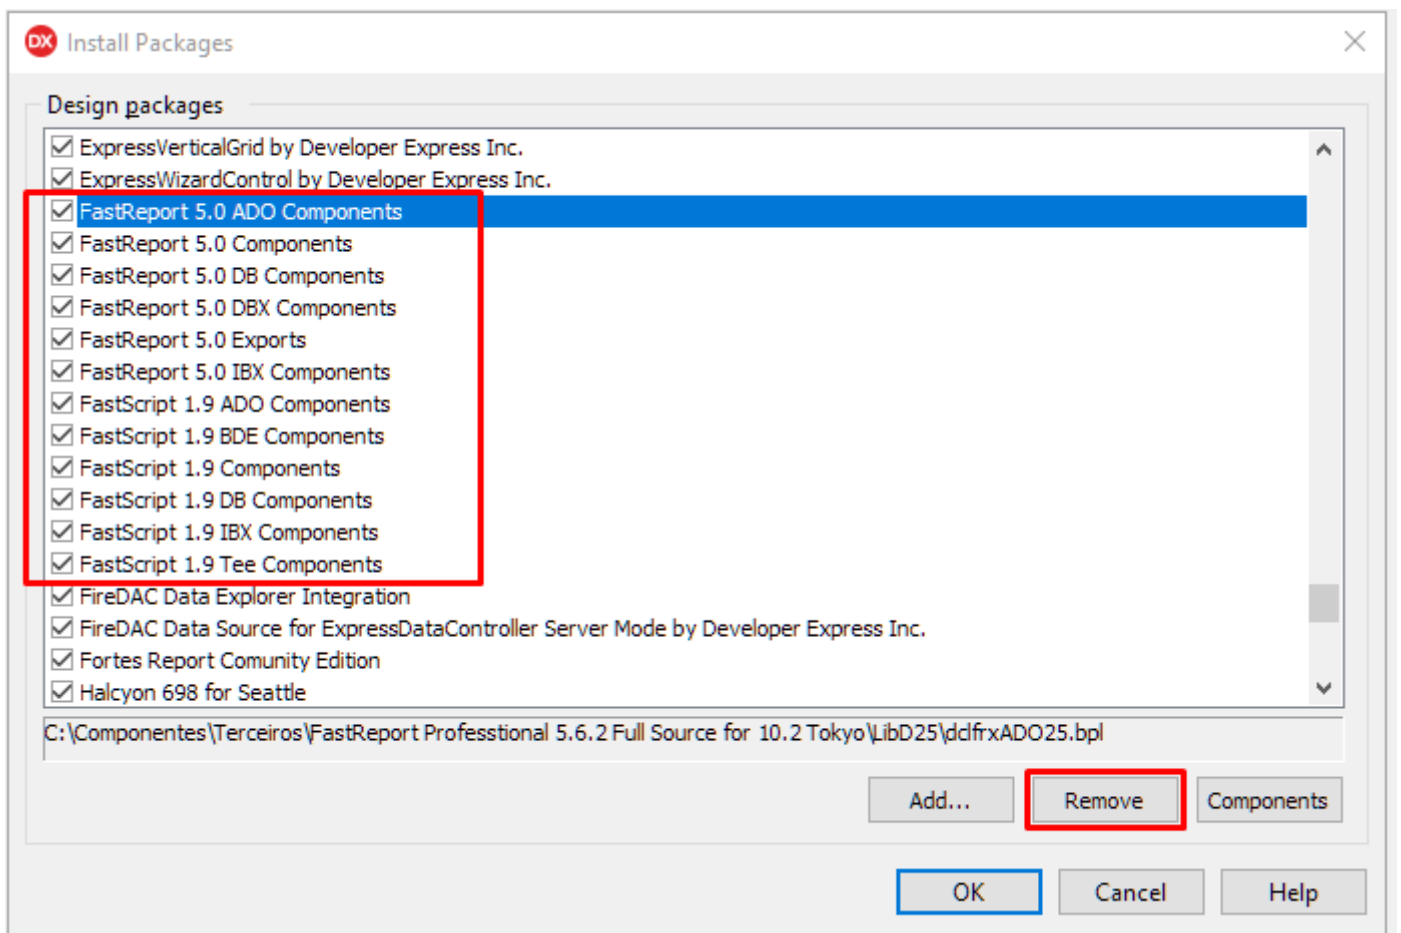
DX Install Packages

Design packages

ExpressVerticalGrid by Developer Express Inc.
ExpressWizardControl by Developer Express Inc.
FastReport 5.0 ADO Components
FastReport 5.0 Components
FastReport 5.0 DB Components
FastReport 5.0 DBX Components
FastReport 5.0 Exports
FastReport 5.0 IBX Components
FastScript 1.9 ADO Components
FastScript 1.9 BDE Components
FastScript 1.9 Components
FastScript 1.9 DB Components
FastScript 1.9 IBX Components
FastScript 1.9 Tee Components
FireDAC Data Explorer Integration
FireDAC Data Source for ExpressDataController Server Mode by Developer Express Inc.
Fortes Report Comunity Edition
Halcyon 698 for Seattle

C:\Componentes\Terceiros\FastReport Professtional 5.6.2 Full Source for 10.2 Tokyo\LibD25\dclfrxADO25.bpl

Add... Remove Components

OK Cancel Help